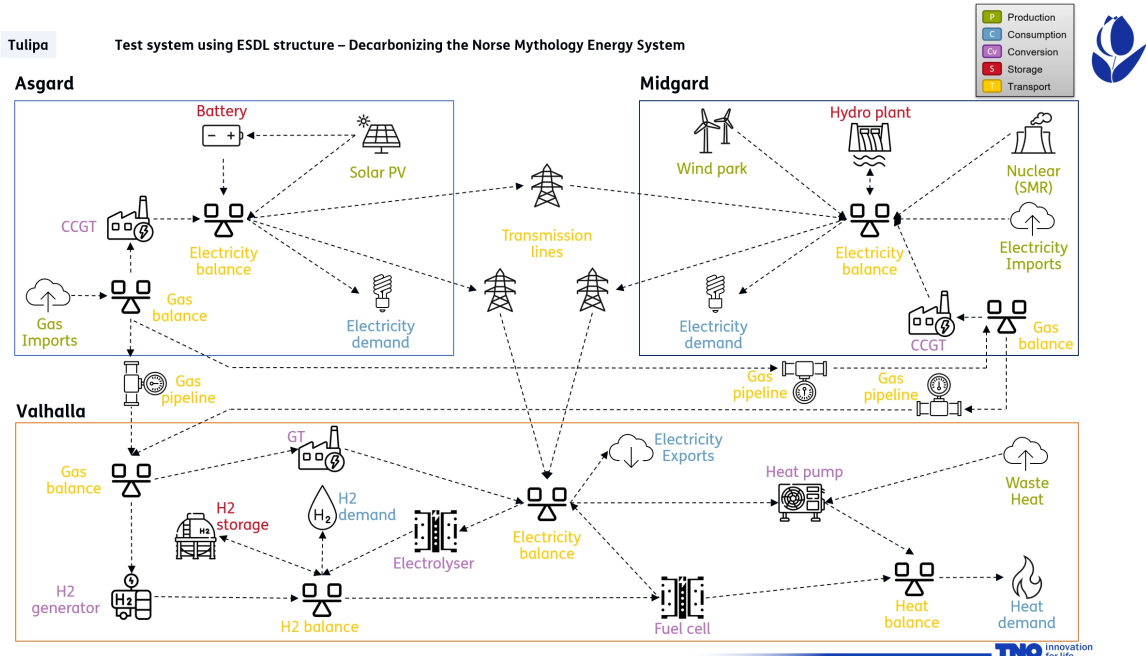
Tulipa

Test system using ESDL structure – Decarbonizing the Norse Mythology Energy System

P Production
C Consumption
Cv Conversion
S Storage
T Transport

Asgard

Battery

Solar PV

CCGT

Electricity balance

Gas Imports

Gas balance

Electricity demand

Gas pipeline

Transmission lines

Midgard

Wind park

Hydro plant

Nuclear (SMR)

Electricity balance

Electricity Imports

Electricity demand

CCGT

Gas balance

Gas pipeline

Gas pipeline

Valhalla

Gas balance

GT

H2 storage

H2 demand

Electrolyser

Electricity balance

Electricity Exports

Heat pump

Waste Heat

H2 generator

H2 balance

Fuel cell

Heat balance

Heat demand

TNO innovation for life